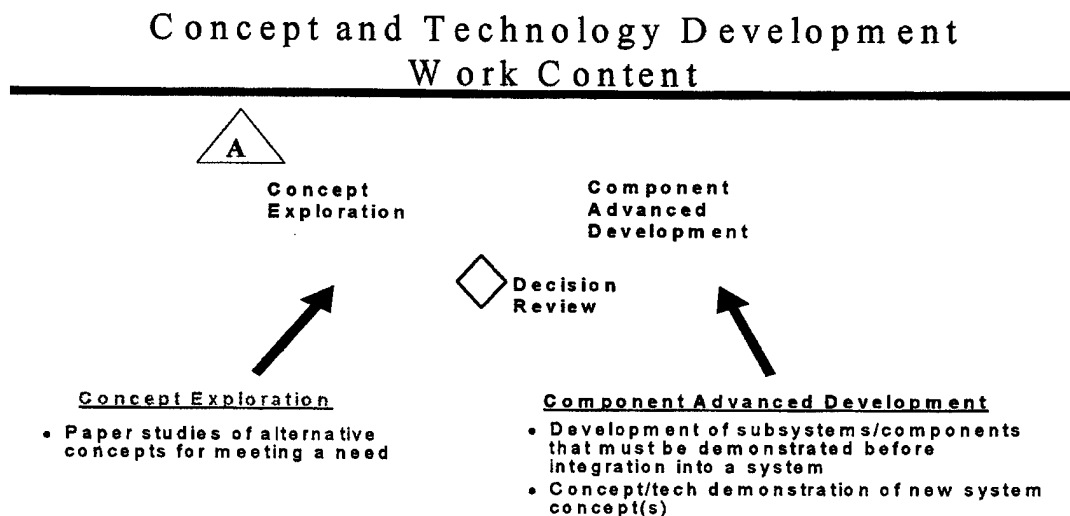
Concept and Technology Development Work Content

A

Concept Exploration

Component Advanced Development

Decision Review

Concept Exploration

- Paper studies of alternative concepts for meeting a need

Component Advanced Development

- Development of subsystems/components that must be demonstrated before integration into a system
- Concept/tech demonstration of new system concept(s)